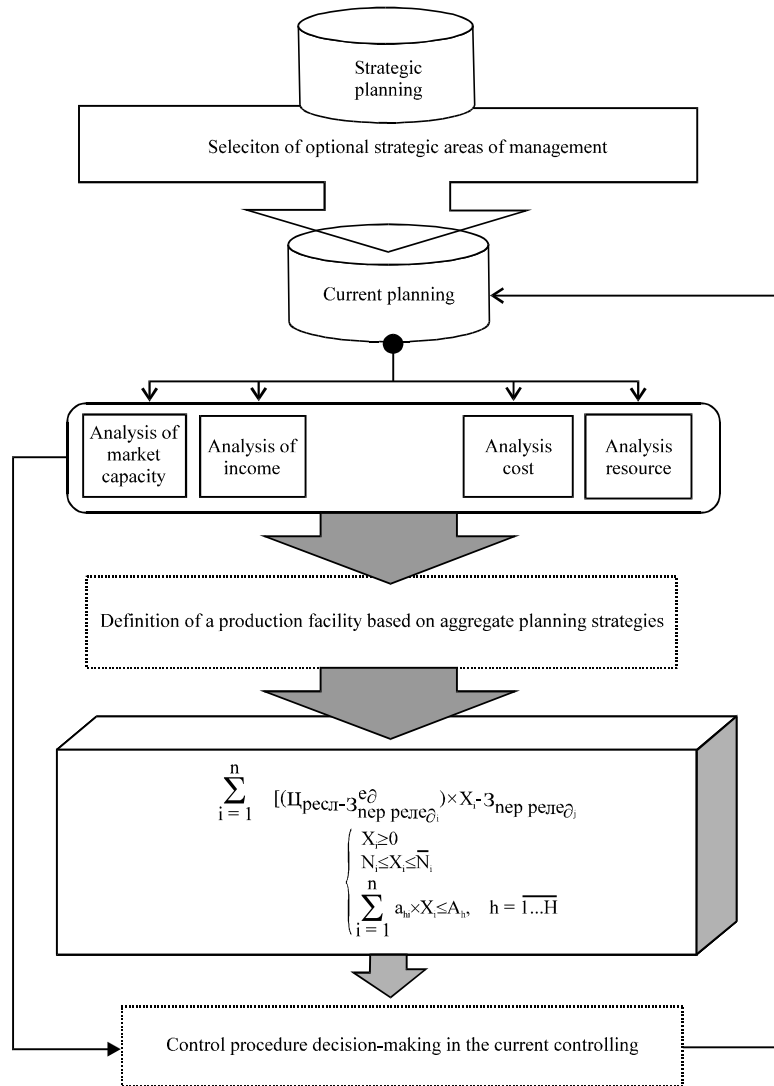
Strategic planning

Seleciton of optional strategic areas of management

Current planning

Analysis of market capacity

Analysis of income

Analysis cost

Analysis resource

Definition of a production facility based on aggregate planning strategies

$\sum_{i=1}^{n} [(Ц_{ресл}-З^{е\partial}_{пер\ реле\partial_i})\times X_i-З_{пер\ реле\partial_j}$

$\begin{cases} X_i\geq 0 \\ N_i\leq X_i\leq \overline{N}_i \\ \sum_{i=1}^{n} a_{hi}\times X_i\leq A_h, \quad h=\overline{1...H} \end{cases}$

Control procedure decision-making in the current controlling